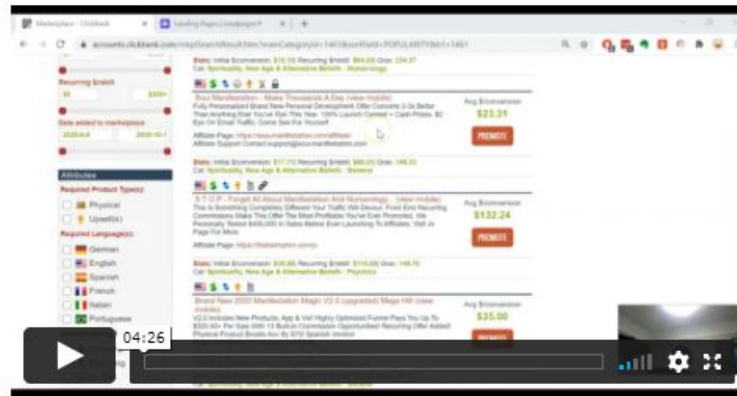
Marketplace - Clickbank
Landing Pages | Leadpages®
accounts.clickbank.com/mkplSearchResult.htm?mainCategoryId=1461&sortField=POPULARITY&b1=1461

Recurring $rebill
$0
$200+
Date added to marketplace
2020-6-4
2020-10-7

Attributes
Required Product Type(s):
Physical
Upsell(s)
Required Language(s):
German
English
Spanish
French
Italian
Portuguese

Stats: Initial $/conversion: $10.10 Recurring $rebill: $64.09 Grav: 234.37
Cat: Spirituality, New Age & Alternative Beliefs : Numerology

Soul Manifestation - Make Thousands A Day (view mobile)
Fully Personalized Brand New Personal Development Offer Converts 2-3x Better Than Anything Else You've Ran This Year. 100% Launch Contest + Cash Prizes. $1 Epc In Email Traffic. Come See For Yourself
Affiliate Page: https://soulmanifestation.com/affiliate/
Affiliate Support Contact:support@soulmanifestation.com
Avg $/conversion
$23.31
PROMOTE

Stats: Initial $/conversion: $17.73 Recurring $rebill: $80.01 Grav: 148.33
Cat: Spirituality, New Age & Alternative Beliefs : General

S.T.O.P - Forget All About Manifestation And Numerology... (view mobile)
This Is Something Completely Different Your Traffic Will Devour. Front End Recurring Commissions Make This Offer The Most Profitable You've Ever Promoted. We Personally Tested $400,000 In Sales Before Ever Launching To Affiliates. Visit Jv Page For More
Affiliate Page: https://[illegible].com/jv
Avg $/conversion
$132.24
PROMOTE

Stats: Initial $/conversion: $38.06 Recurring $rebill: $114.09 Grav: 146.70
Cat: Spirituality, New Age & Alternative Beliefs : Psychics

Brand New 2020 Manifestation Magic V2.0 (upgraded) Mega Hit! (view mobile)
V2.0 Includes New Products, App & Vsl Highly Optimized Funnel Pays You Up To $350.00+ Per Sale With 15 Built-in Commission Opportunities! Recurring Offer Added! Physical Product Boosts Aov By $70! Spanish Version
Avg $/conversion
$35.00
PROMOTE

04:26